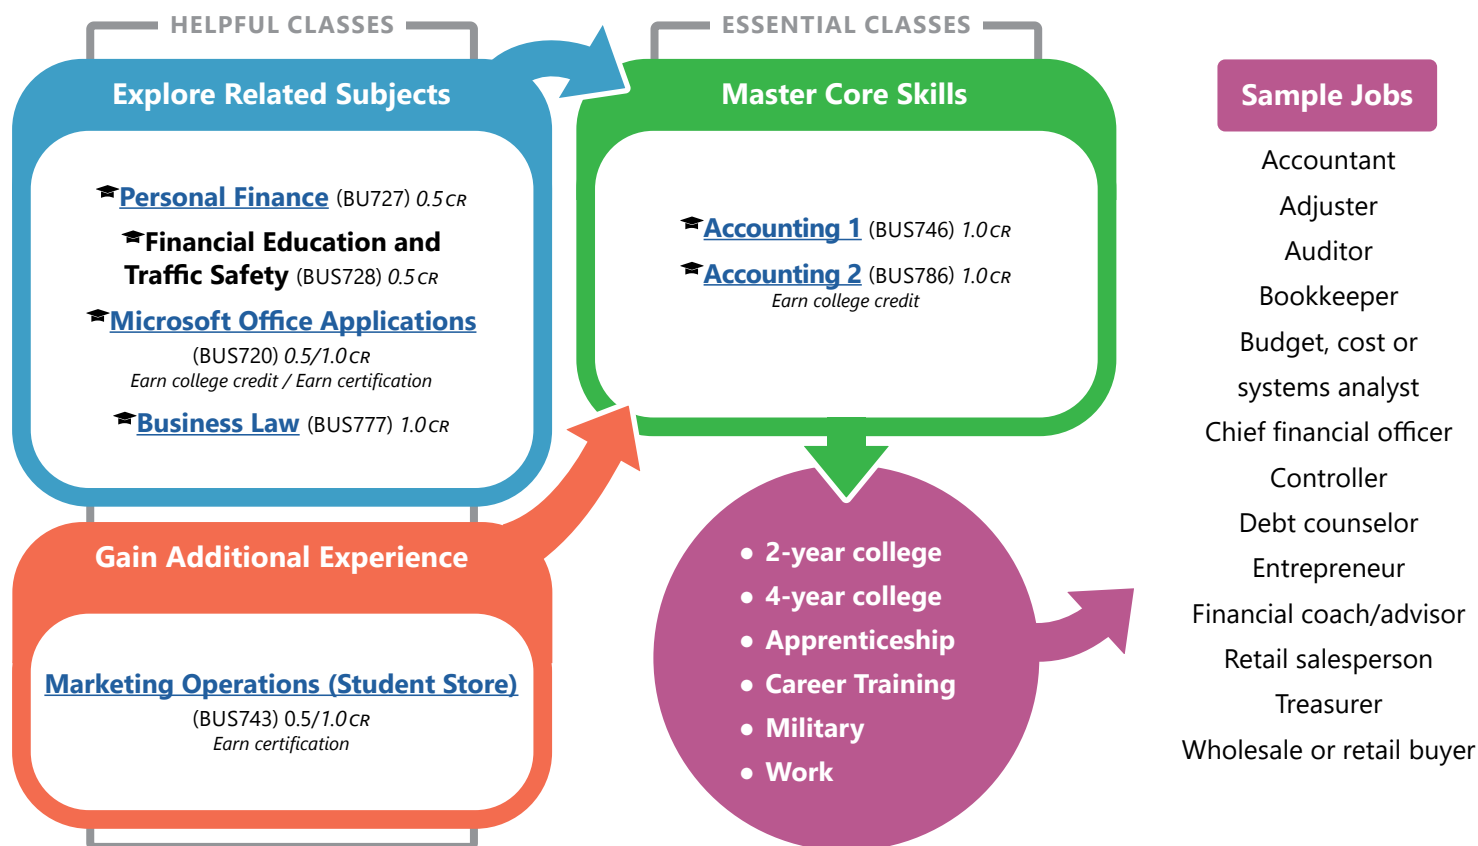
HELPFUL CLASSES

Explore Related Subjects

Personal Finance (BU727) 0.5 CR

Financial Education and Traffic Safety (BUS728) 0.5 CR

Microsoft Office Applications (BUS720) 0.5/1.0 CR
Earn college credit / Earn certification

Business Law (BUS777) 1.0 CR

Gain Additional Experience

Marketing Operations (Student Store) (BUS743) 0.5/1.0 CR
Earn certification

ESSENTIAL CLASSES

Master Core Skills

Accounting 1 (BUS746) 1.0 CR

Accounting 2 (BUS786) 1.0 CR
Earn college credit

• 2-year college
• 4-year college
• Apprenticeship
• Career Training
• Military
• Work

Sample Jobs

Accountant
Adjuster
Auditor
Bookkeeper
Budget, cost or systems analyst
Chief financial officer
Controller
Debt counselor
Entrepreneur
Financial coach/advisor
Retail salesperson
Treasurer
Wholesale or retail buyer